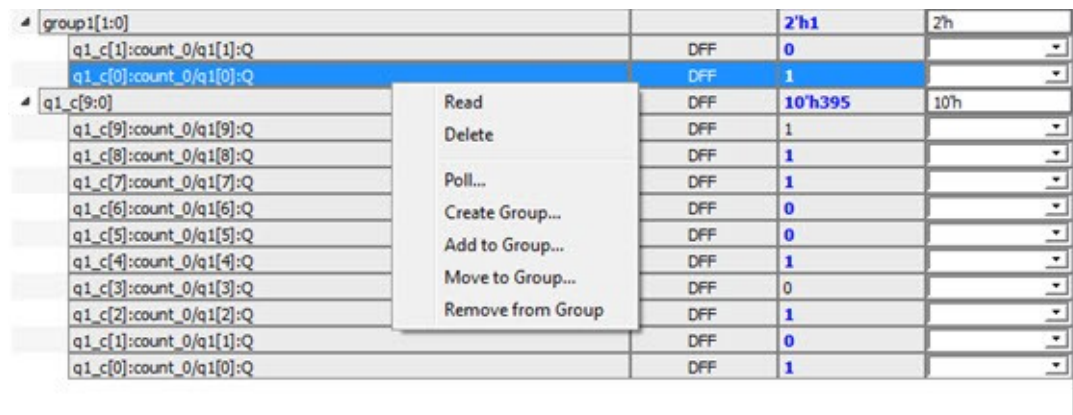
| | | | |
|---|---|---|---|
| group1[1:0] | | 2'h1 | 2'h |
| q1_c[1]:count_0/q1[1]:Q | DFF | 0 | |
| q1_c[0]:count_0/q1[0]:Q | DFF | 1 | |
| q1_c[9:0] | DFF | 10'h395 | 10'h |
| q1_c[9]:count_0/q1[9]:Q | DFF | 1 | |
| q1_c[8]:count_0/q1[8]:Q | DFF | 1 | |
| q1_c[7]:count_0/q1[7]:Q | DFF | 1 | |
| q1_c[6]:count_0/q1[6]:Q | DFF | 0 | |
| q1_c[5]:count_0/q1[5]:Q | DFF | 0 | |
| q1_c[4]:count_0/q1[4]:Q | DFF | 1 | |
| q1_c[3]:count_0/q1[3]:Q | DFF | 0 | |
| q1_c[2]:count_0/q1[2]:Q | DFF | 1 | |
| q1_c[1]:count_0/q1[1]:Q | DFF | 0 | |
| q1_c[0]:count_0/q1[0]:Q | DFF | 1 | |

Read
Delete
Poll...
Create Group...
Add to Group...
Move to Group...
Remove from Group